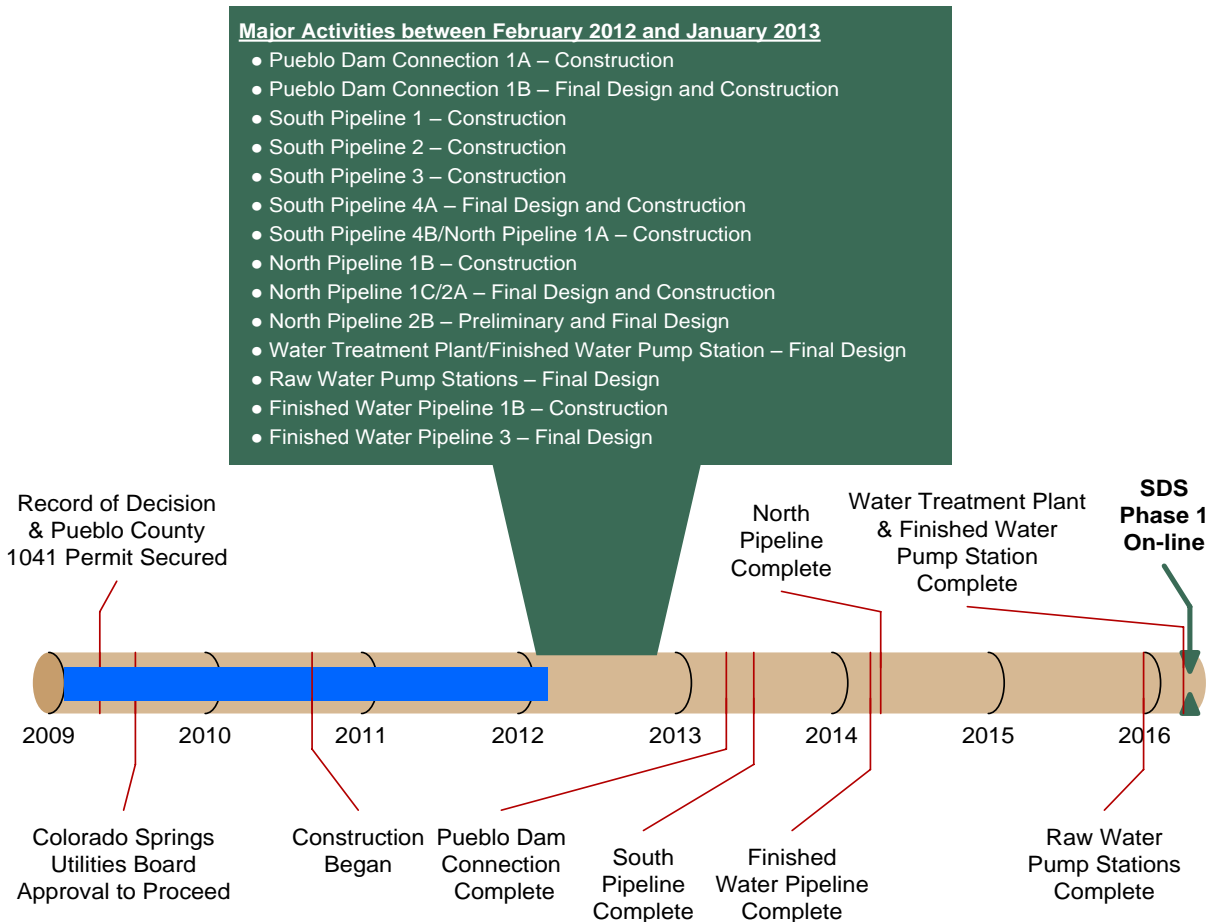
Major Activities between February 2012 and January 2013
● Pueblo Dam Connection 1A – Construction
● Pueblo Dam Connection 1B – Final Design and Construction
● South Pipeline 1 – Construction
● South Pipeline 2 – Construction
● South Pipeline 3 – Construction
● South Pipeline 4A – Final Design and Construction
● South Pipeline 4B/North Pipeline 1A – Construction
● North Pipeline 1B – Construction
● North Pipeline 1C/2A – Final Design and Construction
● North Pipeline 2B – Preliminary and Final Design
● Water Treatment Plant/Finished Water Pump Station – Final Design
● Raw Water Pump Stations – Final Design
● Finished Water Pipeline 1B – Construction
● Finished Water Pipeline 3 – Final Design

Record of Decision & Pueblo County 1041 Permit Secured

North Pipeline Complete

Water Treatment Plant & Finished Water Pump Station Complete

SDS Phase 1 On-line

2009

2010

2011

2012

2013

2014

2015

2016

Colorado Springs Utilities Board Approval to Proceed

Construction Began

Pueblo Dam Connection Complete

South Pipeline Complete

Finished Water Pipeline Complete

Raw Water Pump Stations Complete